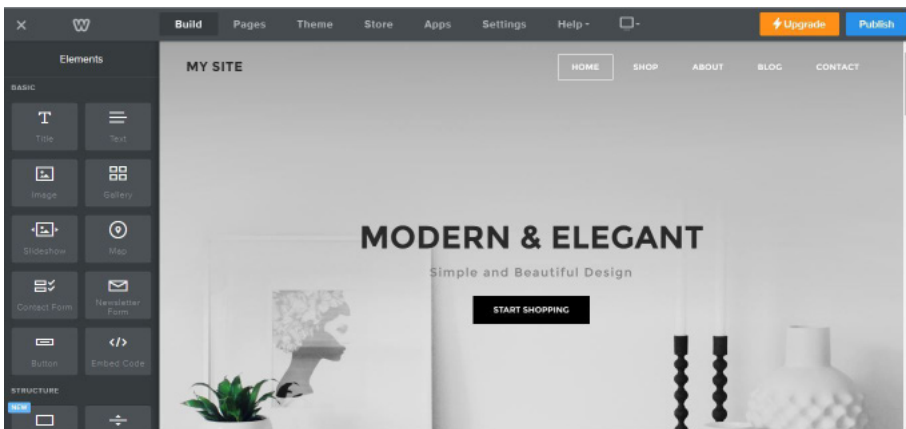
Build Pages Theme Store Apps Settings Help

Upgrade Publish

Elements

BASIC

Title Text

Image Gallery

Slideshow Map

Contact Form Newsletter Form

Button Embed Code

STRUCTURE

NEW

MY SITE

HOME SHOP ABOUT BLOG CONTACT

MODERN & ELEGANT

Simple and Beautiful Design

START SHOPPING